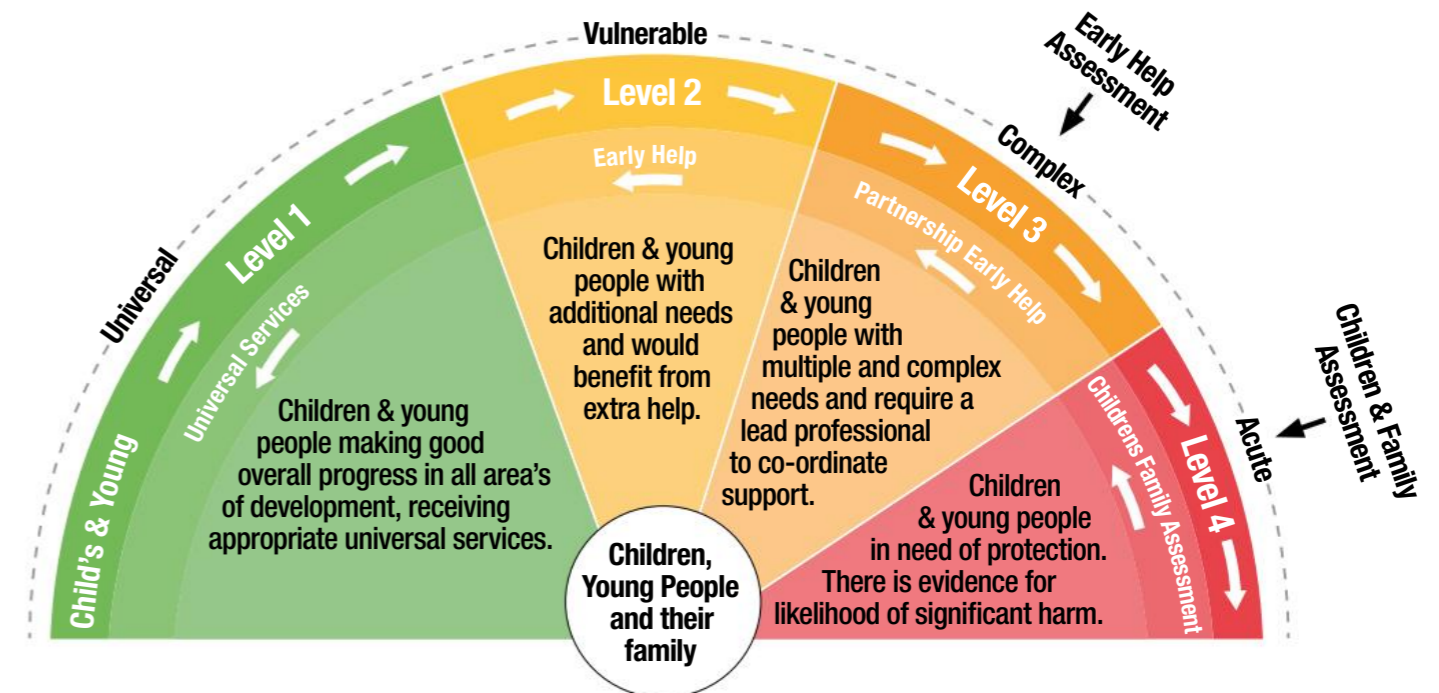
Vulnerable

Early Help Assessment

Complex

Universal

Level 1

Universal Services

Child's & Young

Children & young people making good overall progress in all area's of development, receiving appropriate universal services.

Level 2

Early Help

Children & young people with additional needs and would benefit from extra help.

Level 3

Partnership Early Help

Children & young people with multiple and complex needs and require a lead professional to co-ordinate support.

Children & Family Assessment

Acute

Level 4

Childrens Family Assessment

Children & young people in need of protection. There is evidence for likelihood of significant harm.

Children, Young People and their family